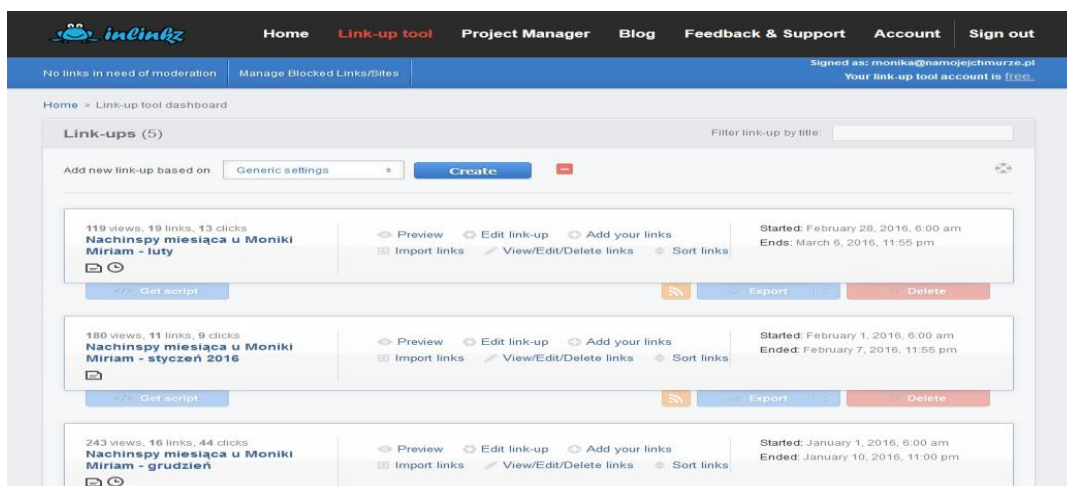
inlinkz Home Link-up tool Project Manager Blog Feedback & Support Account Sign out

No links in need of moderation Manage Blocked Links/Sites

Signed as: monika@namojejchmurze.pl
Your link-up tool account is free.

Home » Link-up tool dashboard

Link-ups (5)

Filter link-up by title:

Add new link-up based on Generic settings Create

119 views, 19 links, 13 clicks
Nachinspy miesiąca u Moniki Miriam - luty

Preview Edit link-up Add your links
Import links View/Edit/Delete links Sort links

Started: February 28, 2016, 6:00 am
Ends: March 6, 2016, 11:55 pm

Get script Export Delete

180 views, 11 links, 9 clicks
Nachinspy miesiąca u Moniki Miriam - styczeń 2016

Preview Edit link-up Add your links
Import links View/Edit/Delete links Sort links

Started: February 1, 2016, 6:00 am
Ended: February 7, 2016, 11:55 pm

Get script Export Delete

243 views, 16 links, 44 clicks
Nachinspy miesiąca u Moniki Miriam - grudzień

Preview Edit link-up Add your links
Import links View/Edit/Delete links Sort links

Started: January 1, 2016, 6:00 am
Ended: January 10, 2016, 11:00 pm